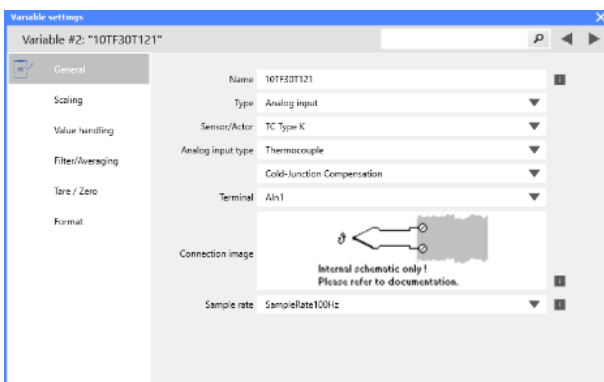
Variable settings

Variable #2: "10TF30T121"

General

Scaling

Value handling

Filter/Averaging

Tare / Zero

Format

Name 10TF30T121

Type Analog input

Sensor/Actor TC Type K

Analog input type Thermocouple

Cold-Junction Compensation

Terminal AIn1

Connection image

$\vartheta$

Internal schematic only !
Please refer to documentation.

Sample rate SampleRate100Hz